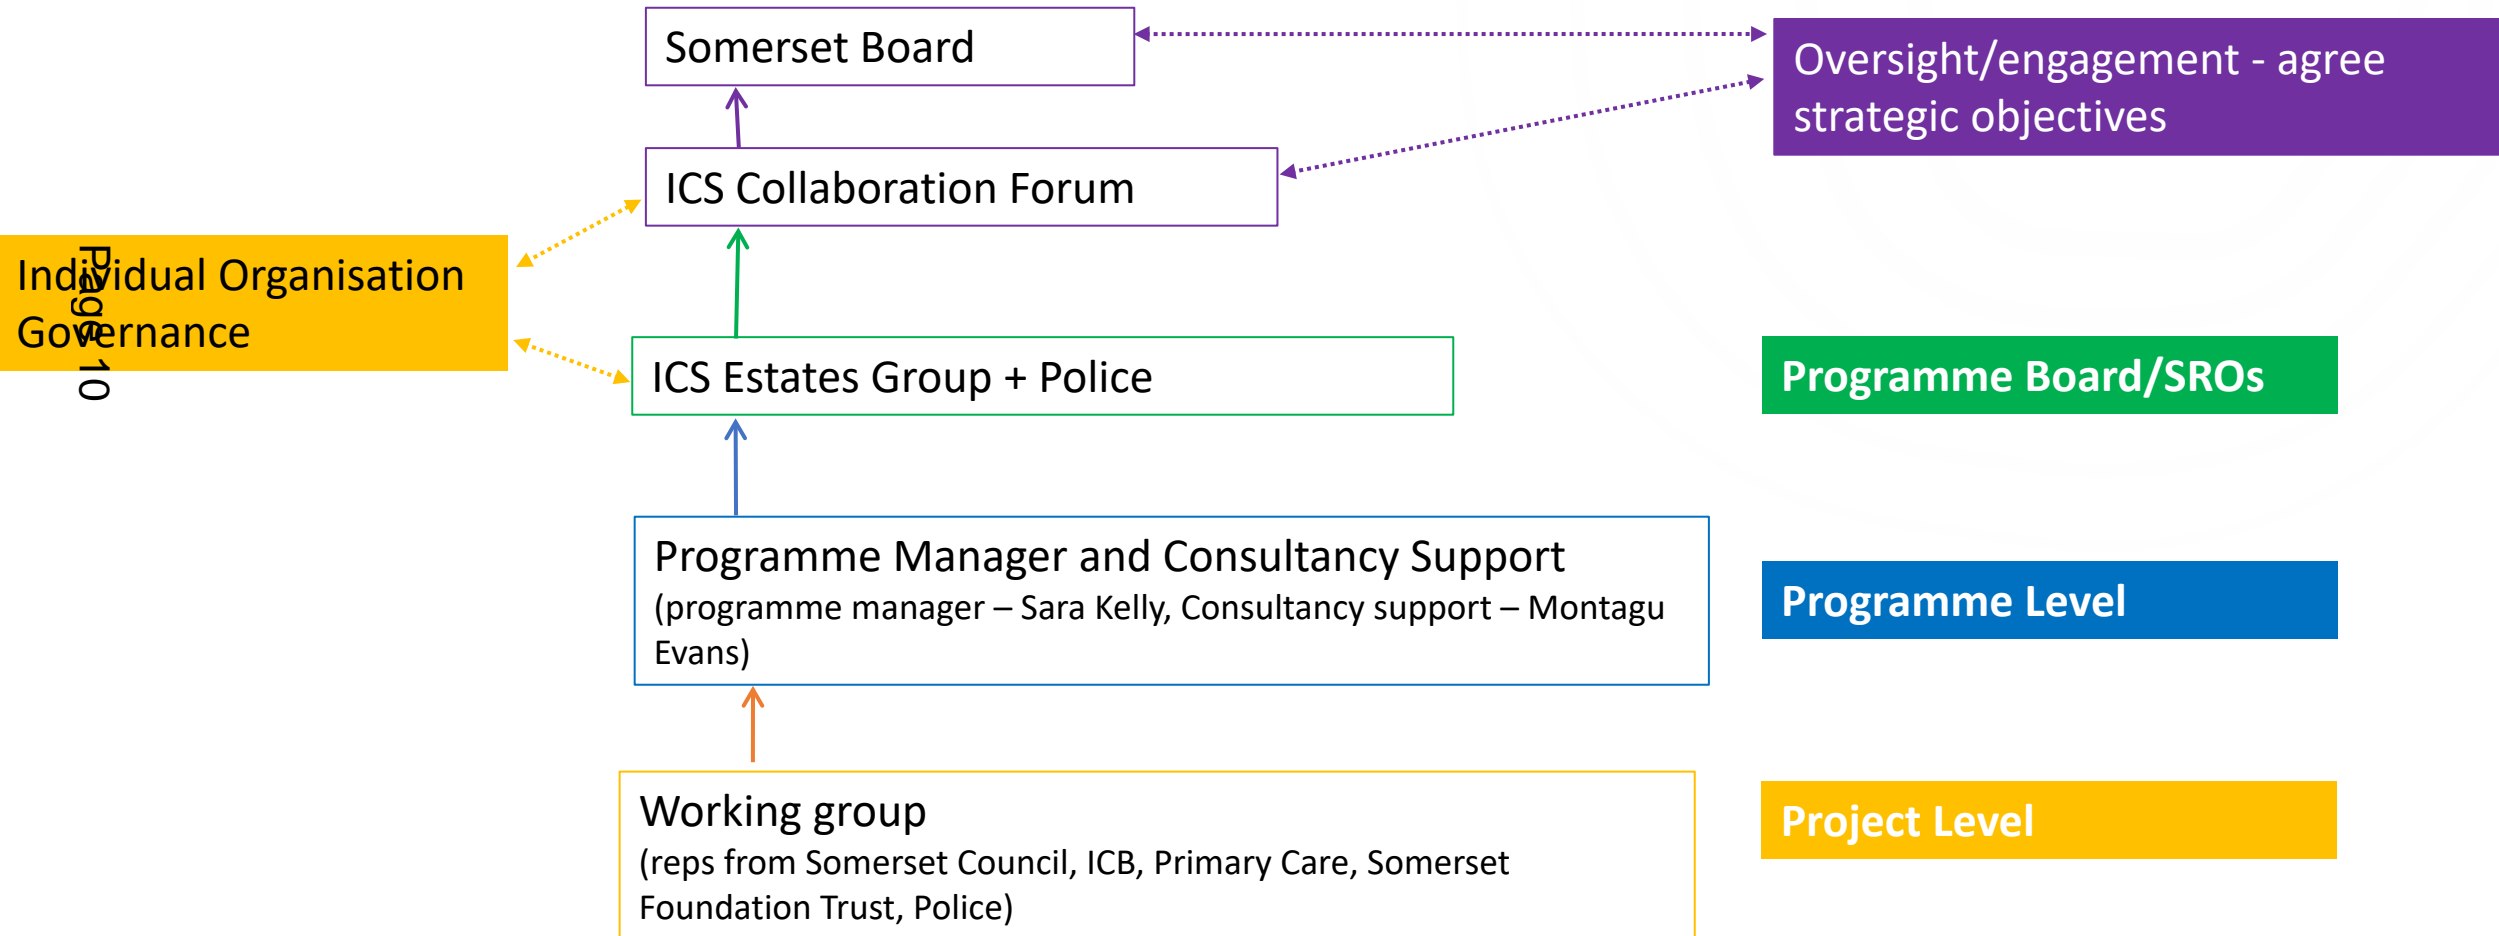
Somerset Board

Oversight/engagement - agree strategic objectives

ICS Collaboration Forum

Individual Organisation Governance

Page 10

ICS Estates Group + Police

Programme Board/SROs

Programme Manager and Consultancy Support
(programme manager – Sara Kelly, Consultancy support – Montagu Evans)

Programme Level

Working group
(reps from Somerset Council, ICB, Primary Care, Somerset Foundation Trust, Police)

Project Level